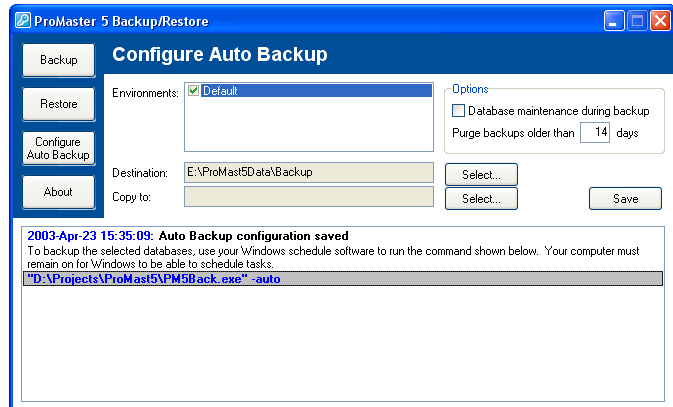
ProMaster 5 Backup/Restore

Backup

Restore

Configure Auto Backup

About

Configure Auto Backup

Environments: Default

Options
Database maintenance during backup
Purge backups older than 14 days

Destination: E:\ProMast5Data\Backup
Select...

Copy to:
Select...

Save

2003-Apr-23 15:35:09: Auto Backup configuration saved
To backup the selected databases, use your Windows schedule software to run the command shown below. Your computer must remain on for Windows to be able to schedule tasks.
"D:\Projects\ProMast5\PM5Back.exe" -auto